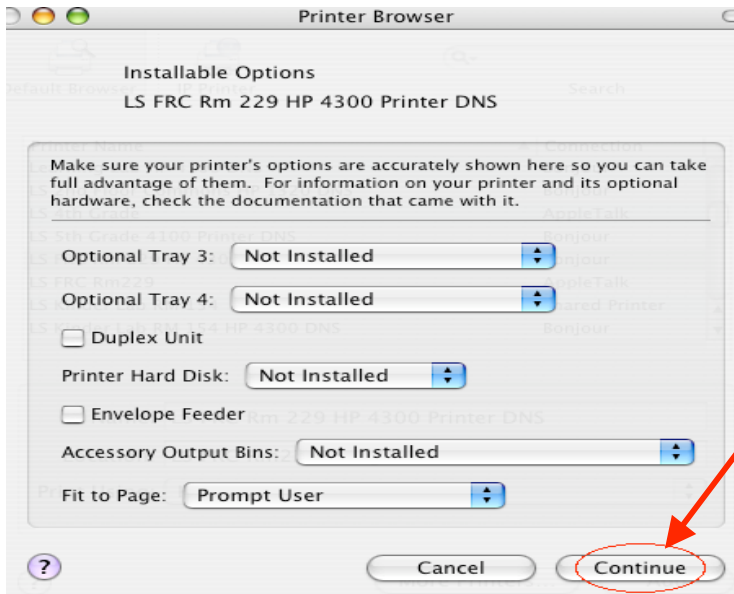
Printer Browser

Installable Options
LS FRC Rm 229 HP 4300 Printer DNS

Make sure your printer's options are accurately shown here so you can take full advantage of them. For information on your printer and its optional hardware, check the documentation that came with it.

Optional Tray 3: Not Installed

Optional Tray 4: Not Installed

Duplex Unit

Printer Hard Disk: Not Installed

Envelope Feeder

Accessory Output Bins: Not Installed

Fit to Page: Prompt User

?

Cancel

Continue